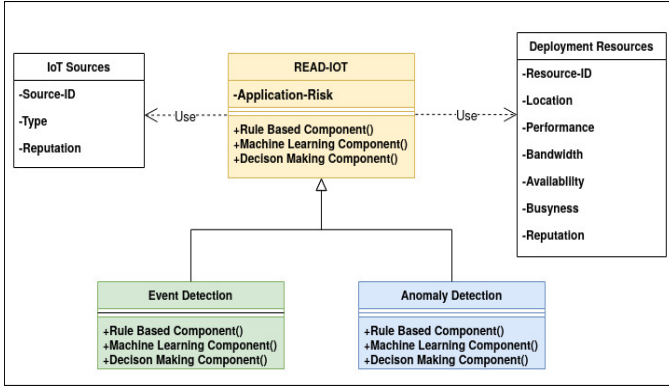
IoT Sources

-Source-ID

-Type

-Reputation

Use

READ-IOT

-Application-Risk

+Rule Based Component()
+Machine Learning Component()
+Decison Making Component()

Use

Deployment Resources

-Resource-ID

-Location

-Performance

-Bandwidth

-Availability

-Busyness

-Reputation

Event Detection

+Rule Based Component()
+Machine Learning Component()
+Decison Making Component()

Anomaly Detection

+Rule Based Component()
+Machine Learning Component()
+Decison Making Component()